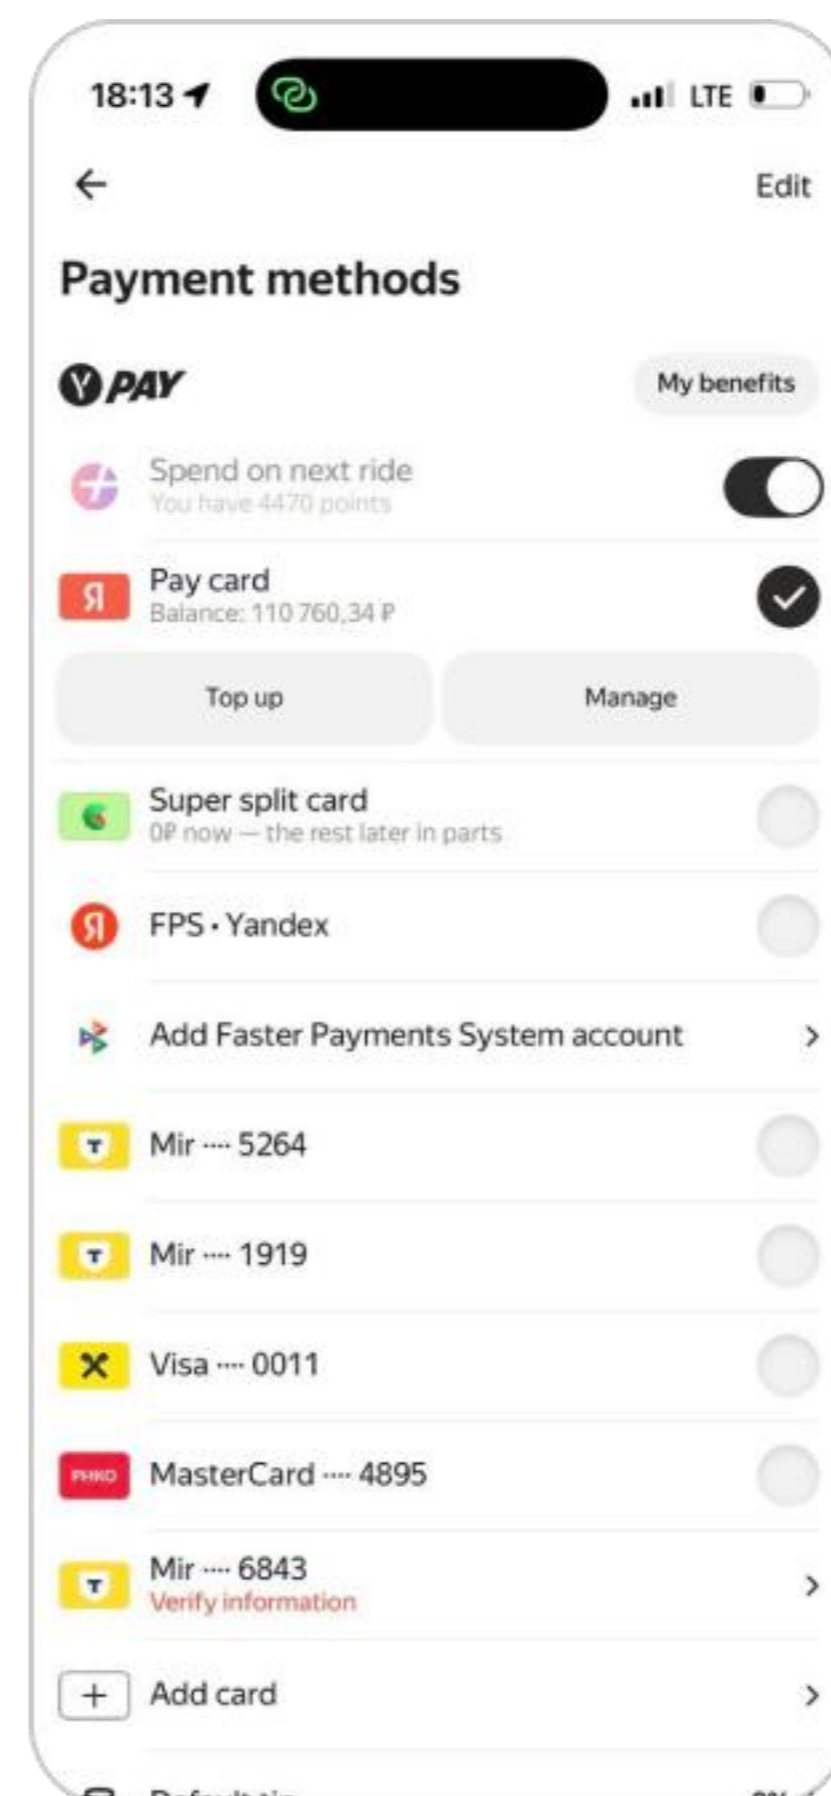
18:13
LTE

Edit

Payment methods

PAY

My benefits

Spend on next ride
You have 4470 points

Я
Pay card
Balance: 110 760,34 ₽

Top up

Manage

Super split card
0₽ now — the rest later in parts

Я
FPS • Yandex

Add Faster Payments System account

Mir ···· 5264

Mir ···· 1919

Visa ···· 0011

РНКО
MasterCard ···· 4895

Mir ···· 6843
Verify information

Add card

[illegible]